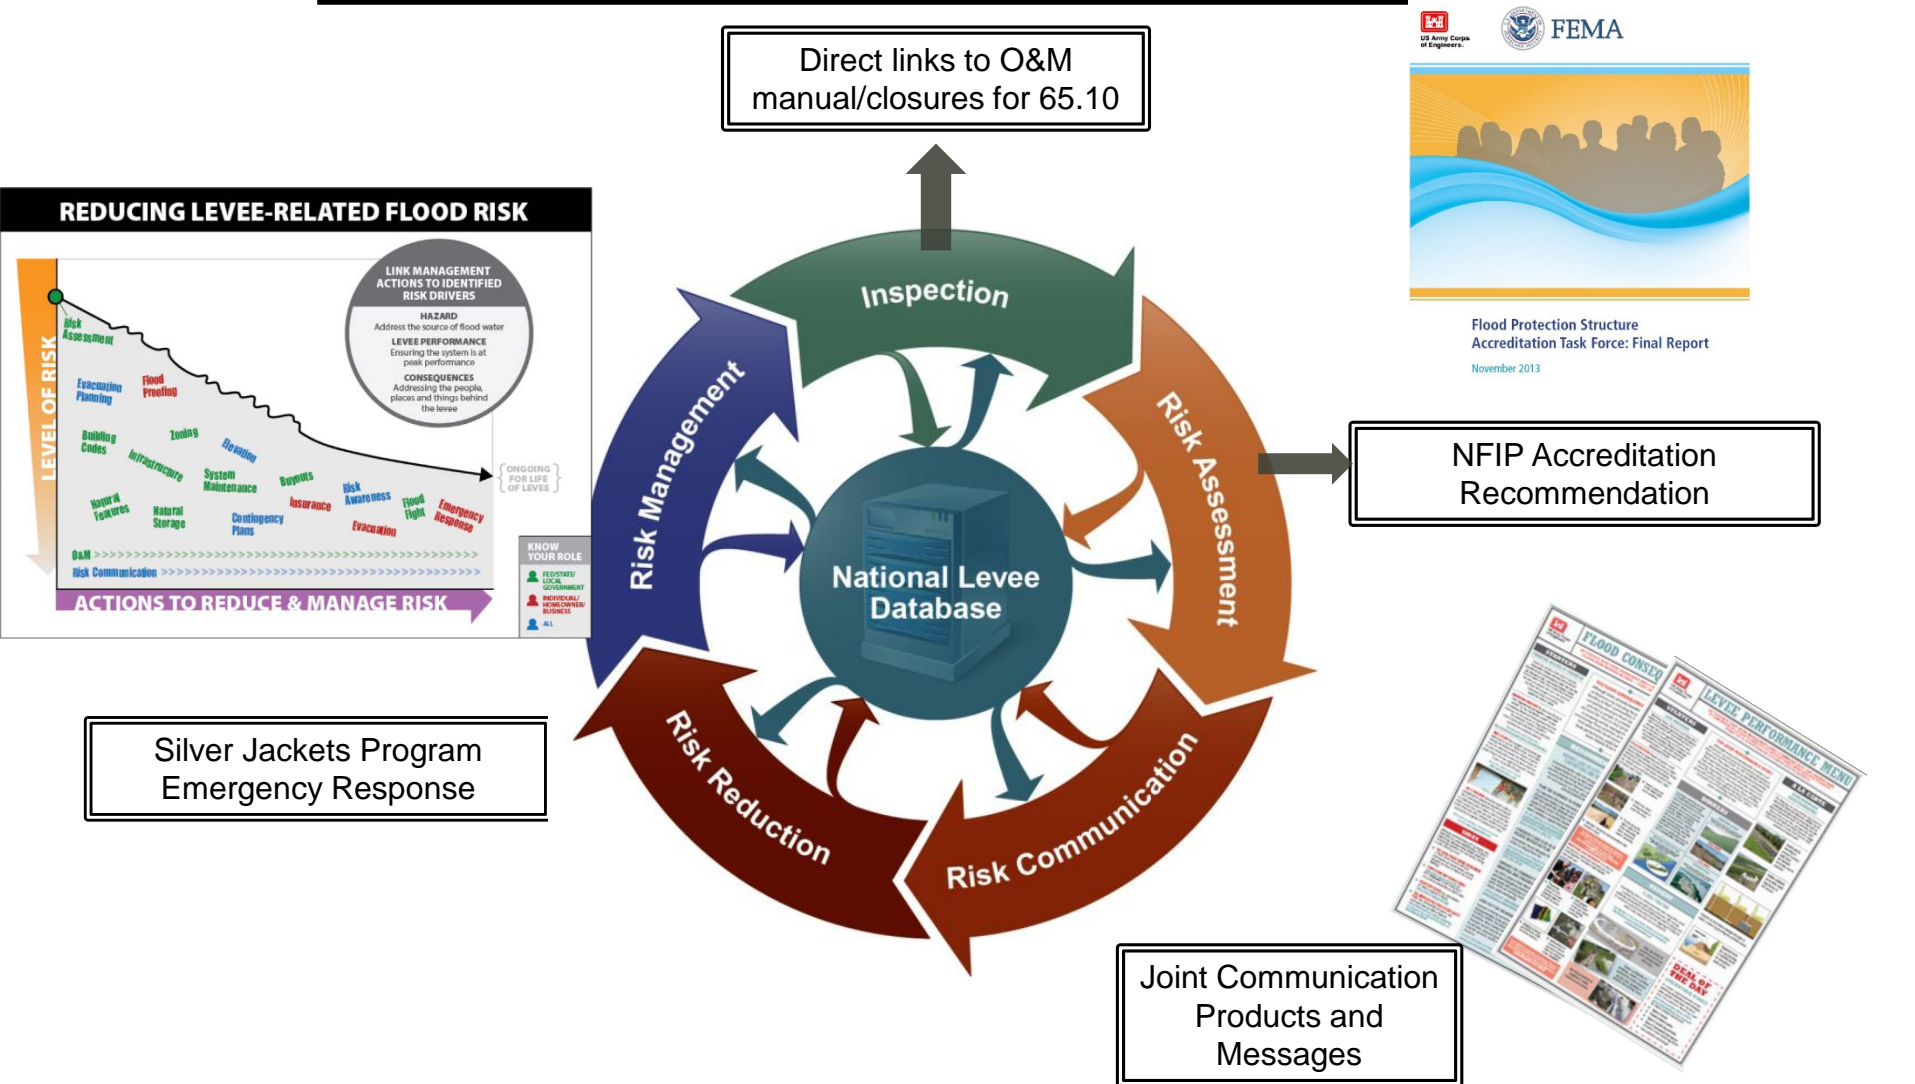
Direct links to O&M manual/closures for 65.10

US Army Corps of Engineers

FEMA

Flood Protection Structure Accreditation Task Force: Final Report

November 2013

REDUCING LEVEE-RELATED FLOOD RISK

LINK MANAGEMENT ACTIONS TO IDENTIFIED RISK DRIVERS

HAZARD
Address the source of flood water

LEVEE PERFORMANCE
Ensuring the system is at peak performance

CONSEQUENCES
Addressing the people, places and things behind the levee

LEVEL OF RISK

Risk Assessment

Evacuation Planning

Flood Proofing

Building Codes

Zoning

Infrastructure

Elevating

System Maintenance

Buyouts

Natural Features

Natural Storage

Contingency Plans

Insurance

Risk Awareness

Flood Fight

Evacuation

Emergency Response

ONGOING FOR LIFE OF LEVEE

O&M >>>>>>>>>>>>>>>>>>>>>>>>>>>>>>>>>>>>>>>>>>>

Risk Communication >>>>>>>>>>>>>>>>>>>>>>>>>>>>>>>>>>>>

ACTIONS TO REDUCE & MANAGE RISK

KNOW YOUR ROLE

FED/STATE/LOCAL GOVERNMENT

INDIVIDUAL/HOMEOWNER/BUSINESS

ALL

Inspection

Risk Management

Risk Assessment

National Levee Database

Risk Reduction

Risk Communication

NFIP Accreditation Recommendation

Silver Jackets Program Emergency Response

FLOOD CONSEQ

LEVEE PERFORMANCE MENU

Joint Communication Products and Messages